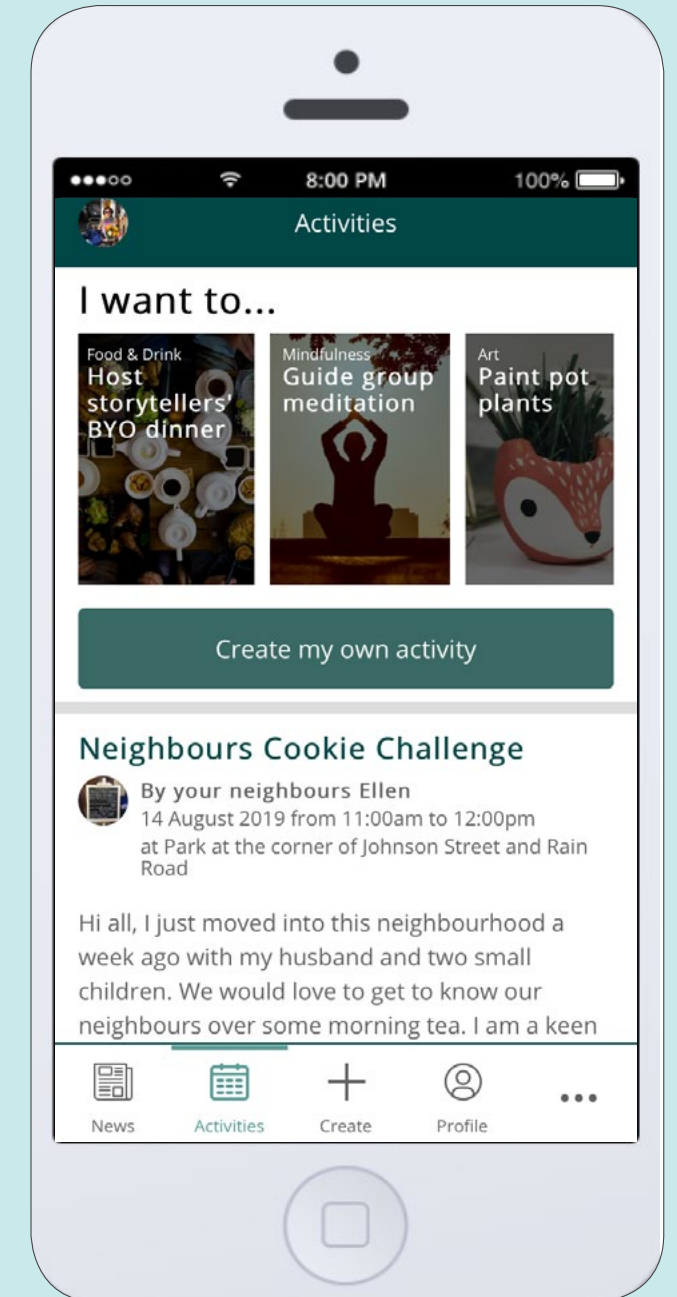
●●●○○ 8:00 PM 100%

Activities

I want to...

Food & Drink
Host storytellers' BYO dinner

Mindfulness
Guide group meditation

Art
Paint pot plants

Create my own activity

Neighbours Cookie Challenge

By your neighbours Ellen
14 August 2019 from 11:00am to 12:00pm
at Park at the corner of Johnson Street and Rain Road

Hi all, I just moved into this neighbourhood a week ago with my husband and two small children. We would love to get to know our neighbours over some morning tea. I am a keen

News
Activities
Create
Profile
•••